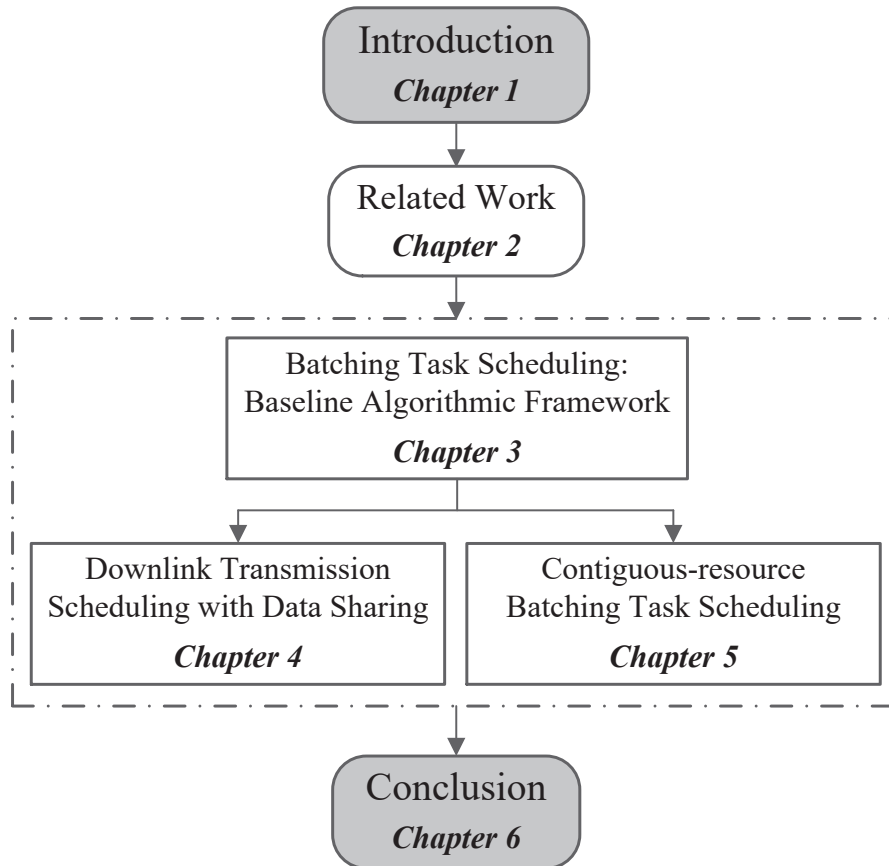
Introduction
Chapter 1

Related Work
Chapter 2

Batching Task Scheduling: Baseline Algorithmic Framework
Chapter 3

Downlink Transmission Scheduling with Data Sharing
Chapter 4

Contiguous-resource Batching Task Scheduling
Chapter 5

Conclusion
Chapter 6